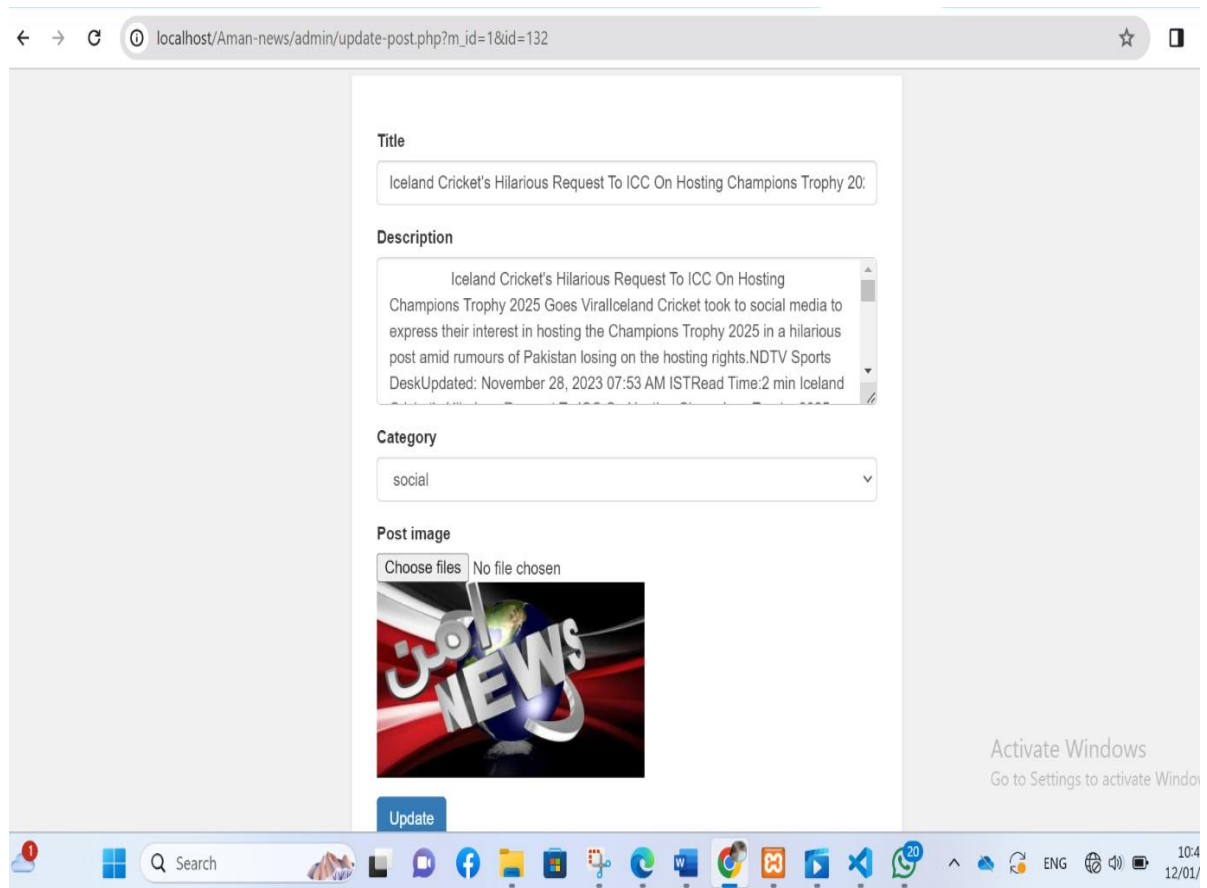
localhost/Aman-news/admin/update-post.php?m_id=1&id=132

Title

Iceland Cricket's Hilarious Request To ICC On Hosting Champions Trophy 20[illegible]

Description

Iceland Cricket's Hilarious Request To ICC On Hosting Champions Trophy 2025 Goes ViralIceland Cricket took to social media to express their interest in hosting the Champions Trophy 2025 in a hilarious post amid rumours of Pakistan losing on the hosting rights.NDTV Sports DeskUpdated: November 28, 2023 07:53 AM ISTRead Time:2 min Iceland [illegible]

Category

social

Post image

Choose files No file chosen

امن NEWS

Update

Activate Windows
Go to Settings to activate Windo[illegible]

1

Search

20

ENG

10:4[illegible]
12/01/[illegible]